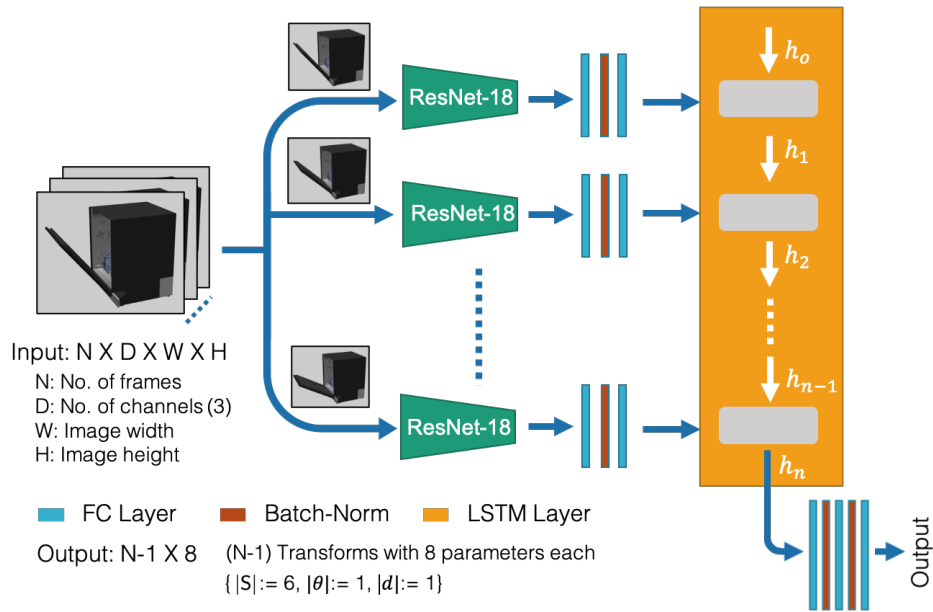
Input: N X D X W X H
N: No. of frames
D: No. of channels (3)
W: Image width
H: Image height

ResNet-18
ResNet-18
ResNet-18

$h_o$
$h_1$
$h_2$
$h_{n-1}$
$h_n$

Output

FC Layer
Batch-Norm
LSTM Layer

Output: N-1 X 8
(N-1) Transforms with 8 parameters each
{ $|S|:= 6$, $|\theta|:= 1$, $|d|:= 1$}